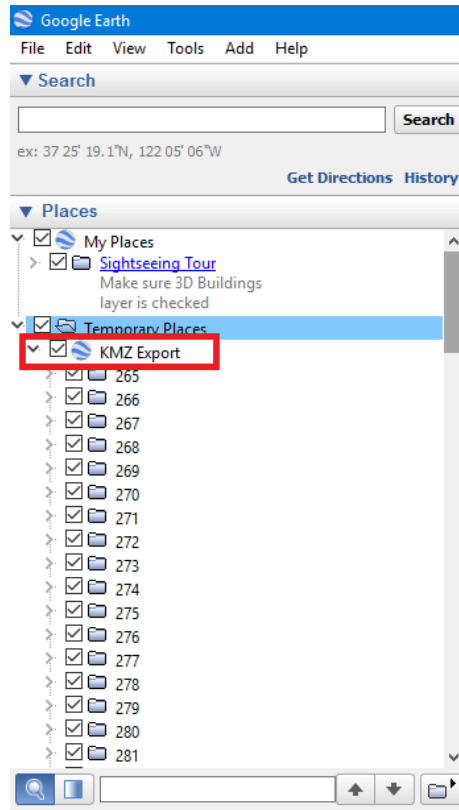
Google Earth

File Edit View Tools Add Help

▼ Search

Search

ex: 37 25' 19.1"N, 122 05' 06"W

Get Directions History

▼ Places

My Places

Sightseeing Tour

Make sure 3D Buildings layer is checked

Temporary Places

KMZ Export

265

266

267

268

269

270

271

272

273

274

275

276

277

278

279

280

281